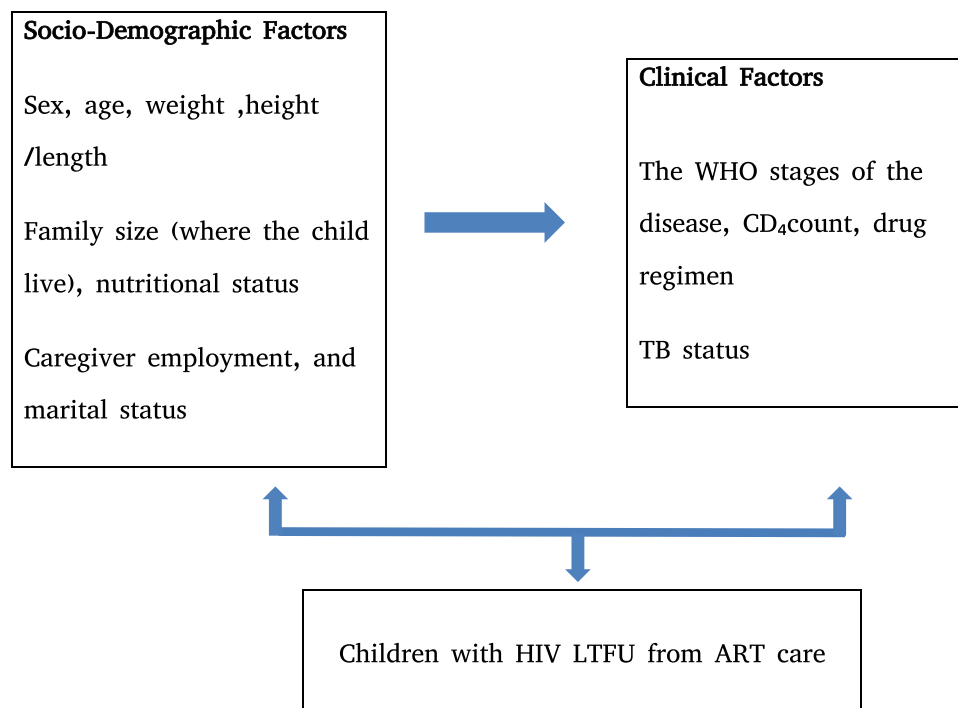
Socio-Demographic Factors

Sex, age, weight ,height /length

Family size (where the child live), nutritional status

Caregiver employment, and marital status

Clinical Factors

The WHO stages of the disease, $CD_4$count, drug regimen

TB status

Children with HIV LTFU from ART care